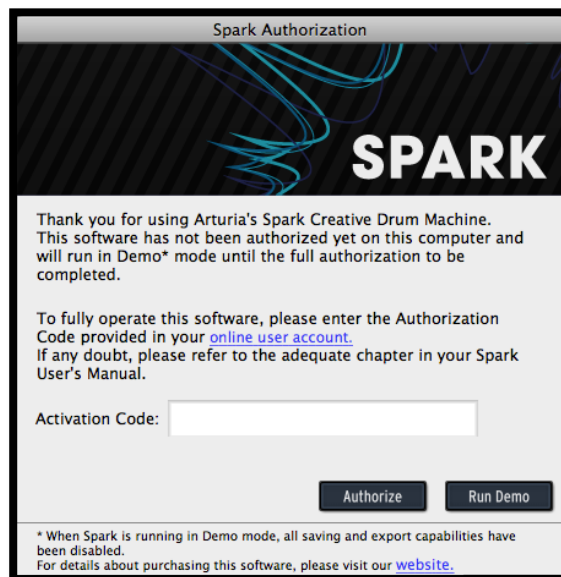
Spark Authorization

SPARK

Thank you for using Arturia's Spark Creative Drum Machine. This software has not been authorized yet on this computer and will run in Demo* mode until the full authorization to be completed.

To fully operate this software, please enter the Authorization Code provided in your online user account.
If any doubt, please refer to the adequate chapter in your Spark User's Manual.

Activation Code:

Authorize

Run Demo

* When Spark is running in Demo mode, all saving and export capabilities have been disabled.
For details about purchasing this software, please visit our website.